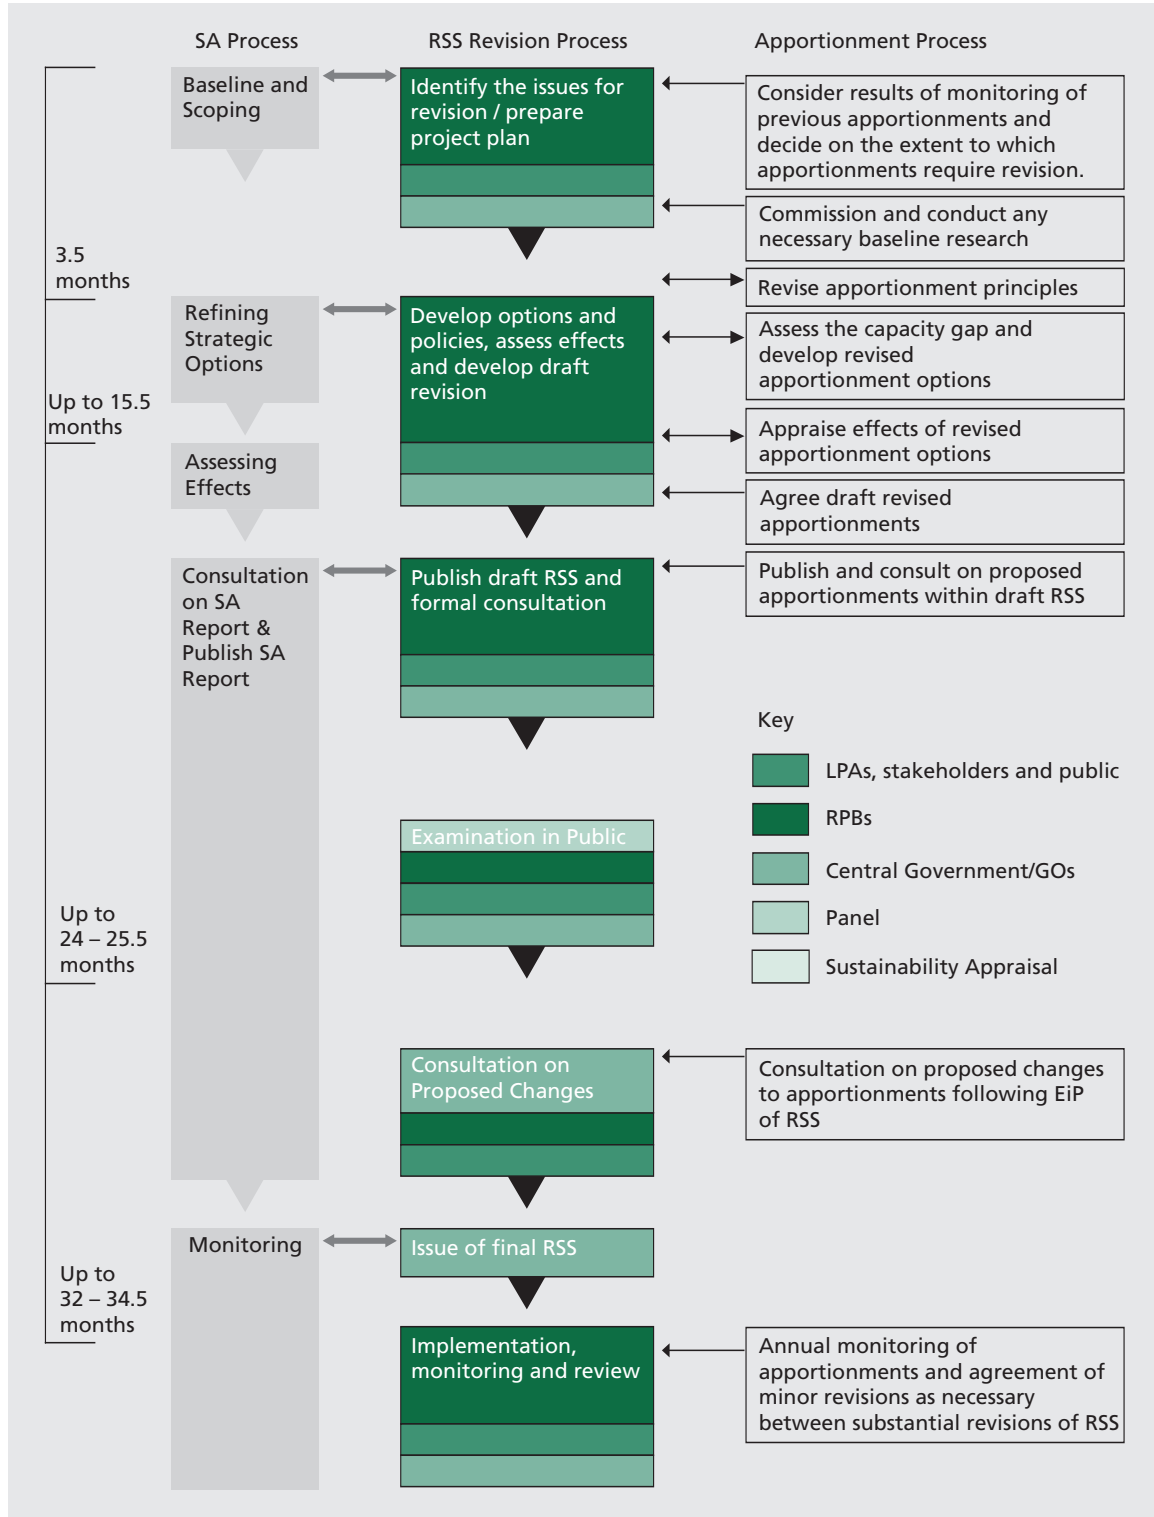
SA Process

RSS Revision Process

Apportionment Process

Baseline and Scoping

Identify the issues for revision / prepare project plan

Consider results of monitoring of previous apportionments and decide on the extent to which apportionments require revision.

Commission and conduct any necessary baseline research

3.5 months

Revise apportionment principles

Refining Strategic Options

Develop options and policies, assess effects and develop draft revision

Assess the capacity gap and develop revised apportionment options

Up to 15.5 months

Assessing Effects

Appraise effects of revised apportionment options

Agree draft revised apportionments

Consultation on SA Report & Publish SA Report

Publish draft RSS and formal consultation

Publish and consult on proposed apportionments within draft RSS

Key

LPAs, stakeholders and public

RPBs

Central Government/GOs

Panel

Sustainability Appraisal

Examination in Public

Up to 24 – 25.5 months

Consultation on Proposed Changes

Consultation on proposed changes to apportionments following EiP of RSS

Monitoring

Issue of final RSS

Up to 32 – 34.5 months

Implementation, monitoring and review

Annual monitoring of apportionments and agreement of minor revisions as necessary between substantial revisions of RSS